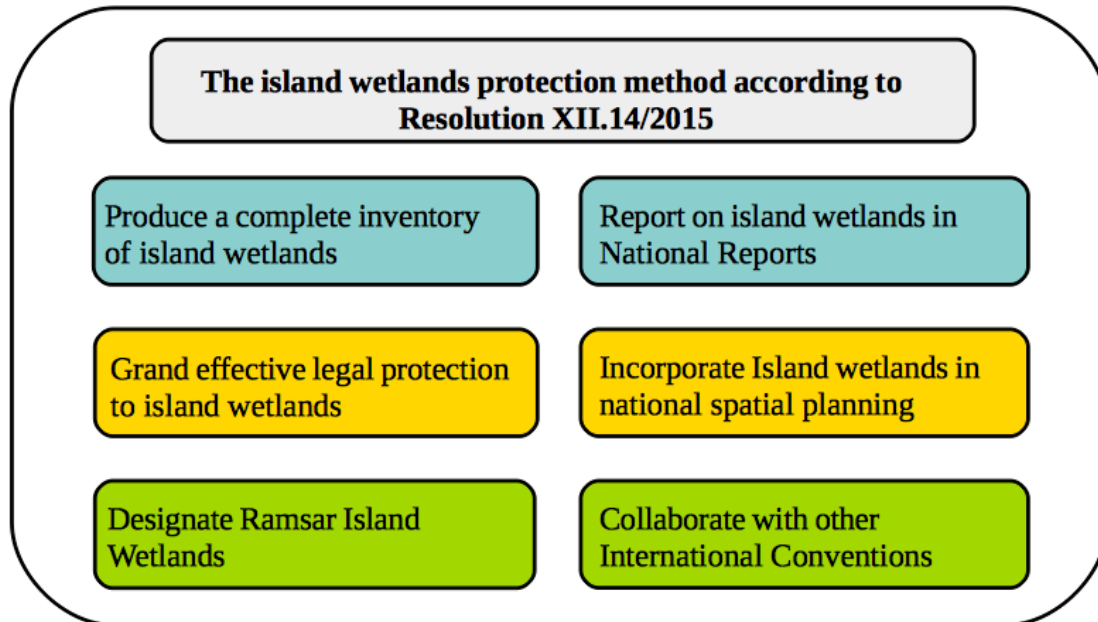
The island wetlands protection method according to Resolution XII.14/2015

Produce a complete inventory of island wetlands

Report on island wetlands in National Reports

Grand effective legal protection to island wetlands

Incorporate Island wetlands in national spatial planning

Designate Ramsar Island Wetlands

Collaborate with other International Conventions